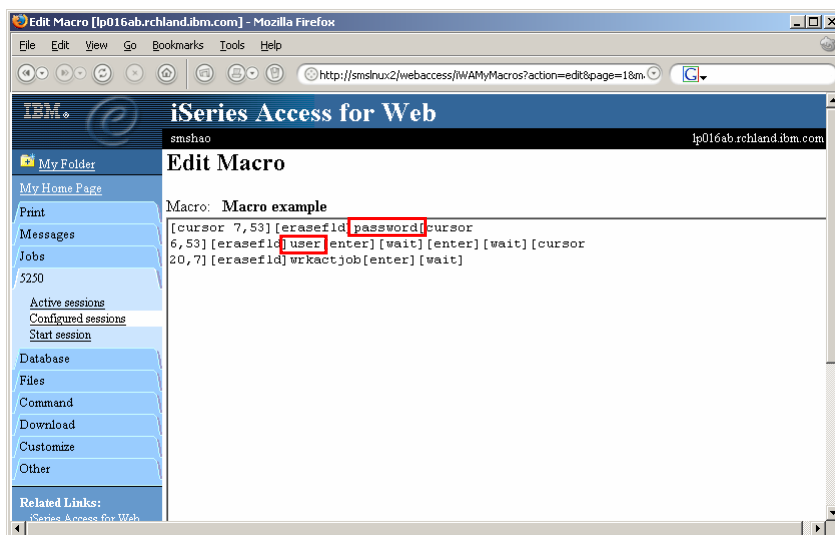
Edit Macro [lp016ab.rchland.ibm.com] - Mozilla Firefox

File Edit View Go Bookmarks Tools Help

http://smslnux2/webaccess/iWAMyMacros?action=edit&page=1&m

IBM

iSeries Access for Web

smshao

lp016ab.rchland.ibm.com

My Folder

My Home Page

Print

Messages

Jobs

5250

Active sessions

Configured sessions

Start session

Database

Files

Command

Download

Customize

Other

Related Links:

iSeries Access for Web

Edit Macro

Macro: Macro example

[cursor 7,53][erasefld]password[cursor 6,53][erasefld]user[enter][wait][enter][wait][cursor 20,7][erasefld]wrkactjob[enter][wait]